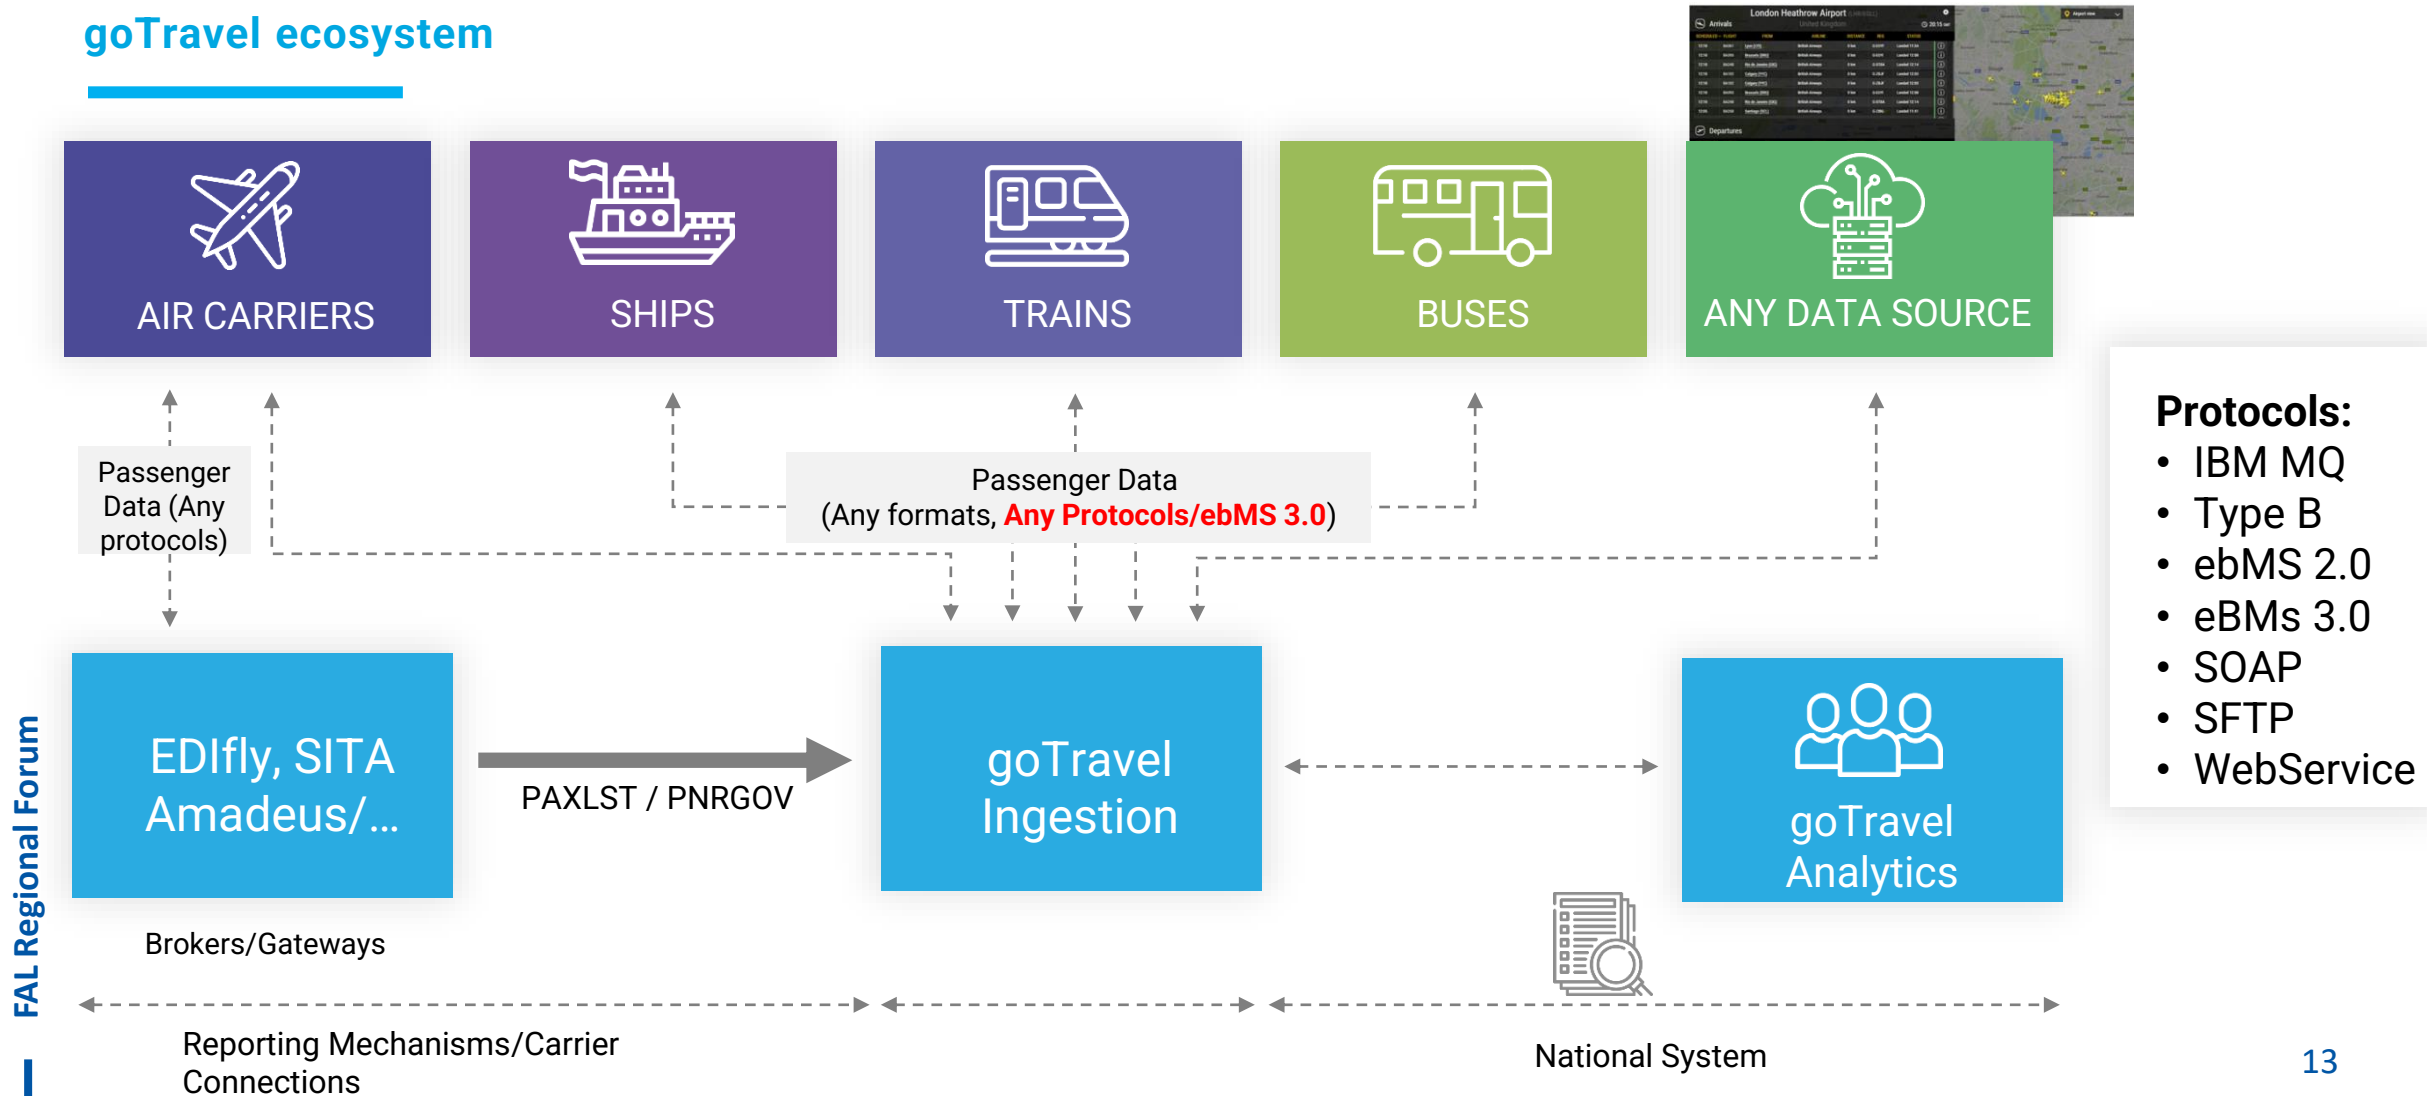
goTravel ecosystem

London Heathrow Airport

Arrivals

Departures

AIR CARRIERS

SHIPS

TRAINS

BUSES

ANY DATA SOURCE

Protocols:
• IBM MQ
• Type B
• ebMS 2.0
• eBMs 3.0
• SOAP
• SFTP
• WebService

Passenger Data (Any protocols)

Passenger Data
(Any formats, Any Protocols/ebMS 3.0)

EDIfly, SITA Amadeus/…

PAXLST / PNRGOV

goTravel Ingestion

goTravel Analytics

Brokers/Gateways

Reporting Mechanisms/Carrier Connections

National System

FAL Regional Forum

13